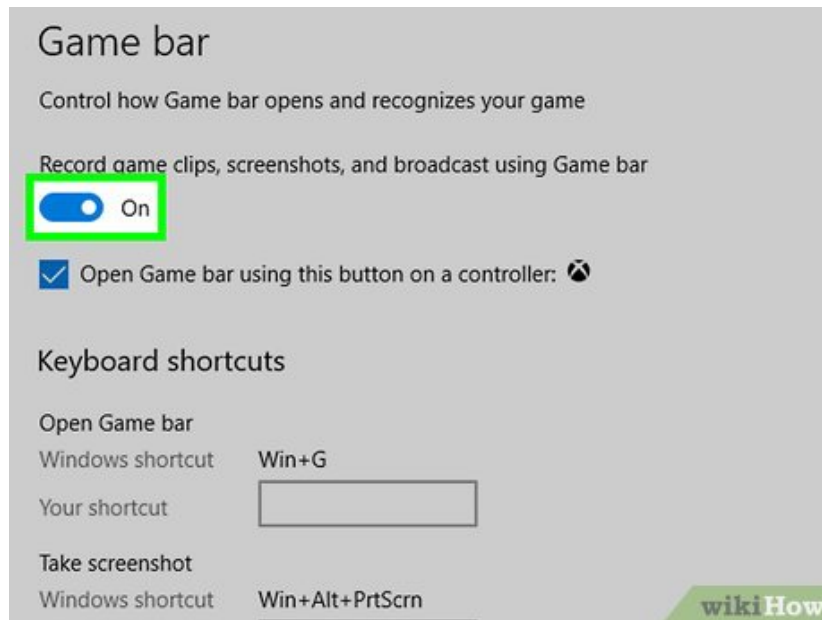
Game bar

Control how Game bar opens and recognizes your game

Record game clips, screenshots, and broadcast using Game bar

On

Open Game bar using this button on a controller:

Keyboard shortcuts

Open Game bar

Windows shortcut Win+G

Your shortcut

Take screenshot

Windows shortcut Win+Alt+PrtScrn

wikiHow